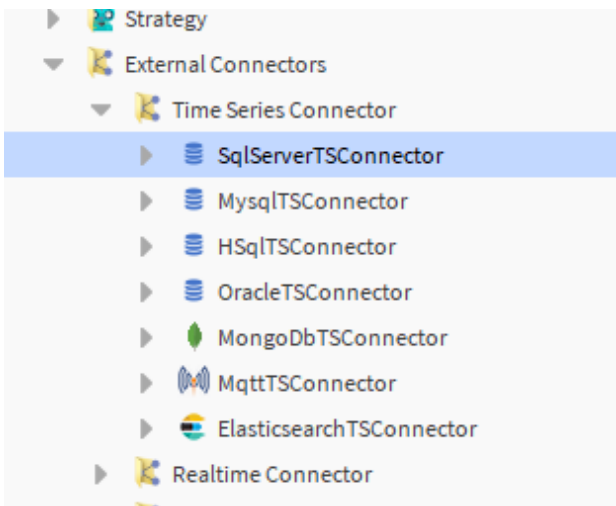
Strategy
External Connectors
Time Series Connector
SqlServerTSConnector
MysqlTSConnector
HSqlTSConnector
OracleTSConnector
MongoDbTSConnector
MqttTSConnector
ElasticsearchTSConnector
Realtime Connector